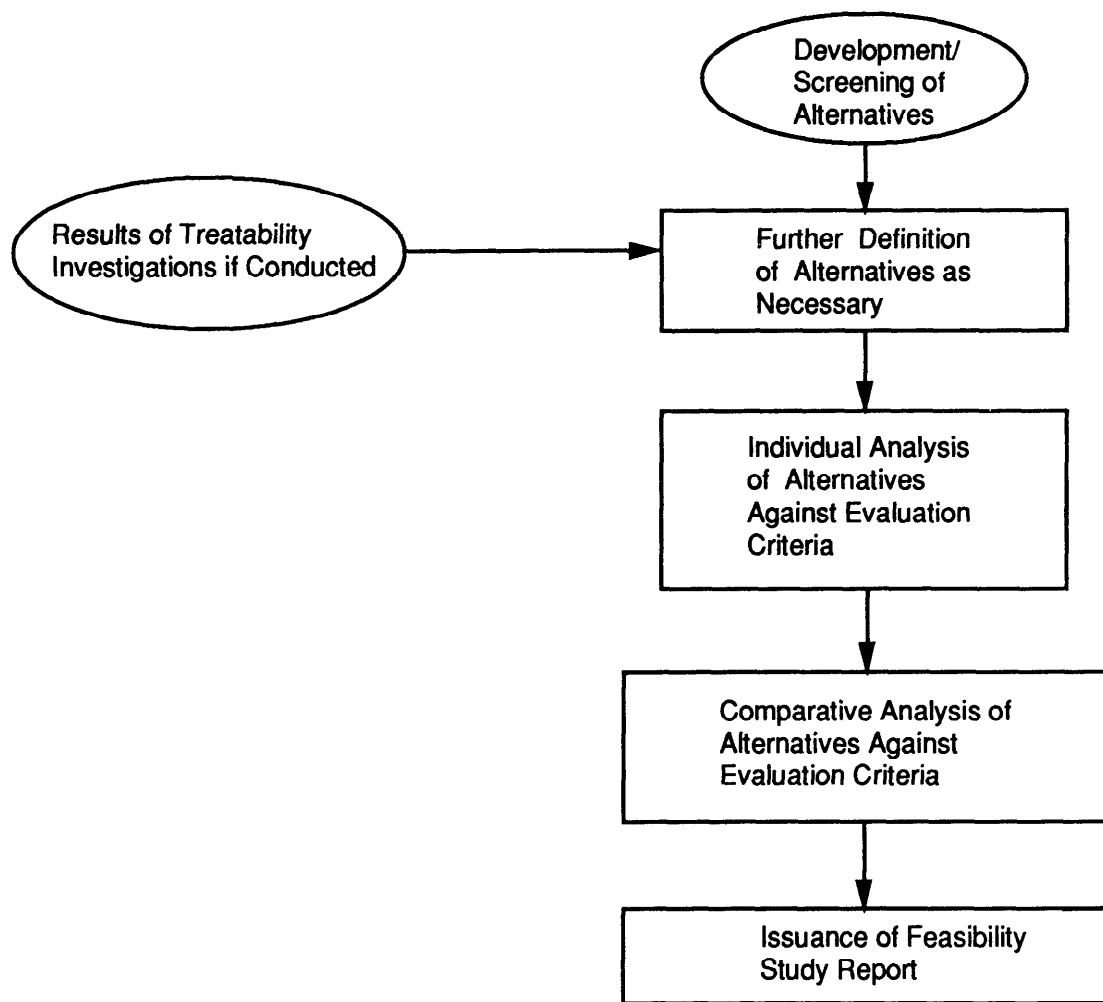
Development/ Screening of Alternatives

Results of Treatability Investigations if Conducted

Further Definition of Alternatives as Necessary

Individual Analysis of Alternatives Against Evaluation Criteria

Comparative Analysis of Alternatives Against Evaluation Criteria

Issuance of Feasibility Study Report